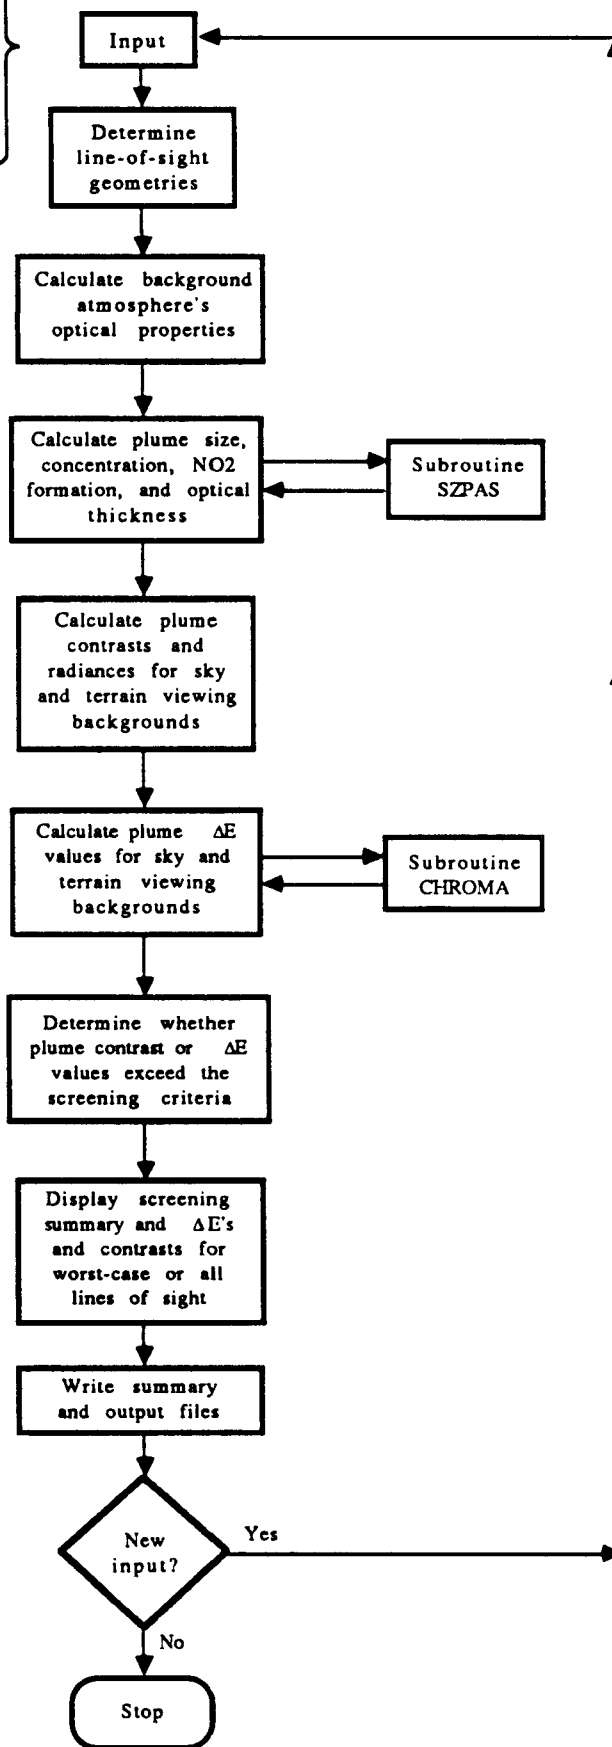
Input

Determine line-of-sight geometries

Calculate background atmosphere's optical properties

Calculate plume size, concentration, NO2 formation, and optical thickness

Subroutine SZPAS

Calculate plume contrasts and radiances for sky and terrain viewing backgrounds

Calculate plume $\Delta E$ values for sky and terrain viewing backgrounds

Subroutine CHROMA

Determine whether plume contrast or $\Delta E$ values exceed the screening criteria

Display screening summary and $\Delta E$'s and contrasts for worst-case or all lines of sight

Write summary and output files

New input?

Yes

No

Stop